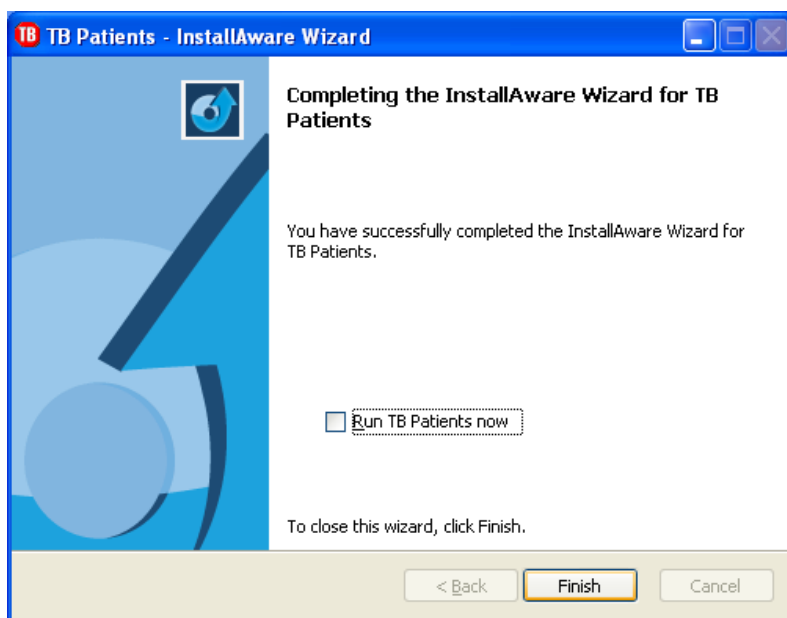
TB TB Patients - InstallAware Wizard

Completing the InstallAware Wizard for TB Patients

You have successfully completed the InstallAware Wizard for TB Patients.

Run TB Patients now

To close this wizard, click Finish.

< Back
Finish
Cancel